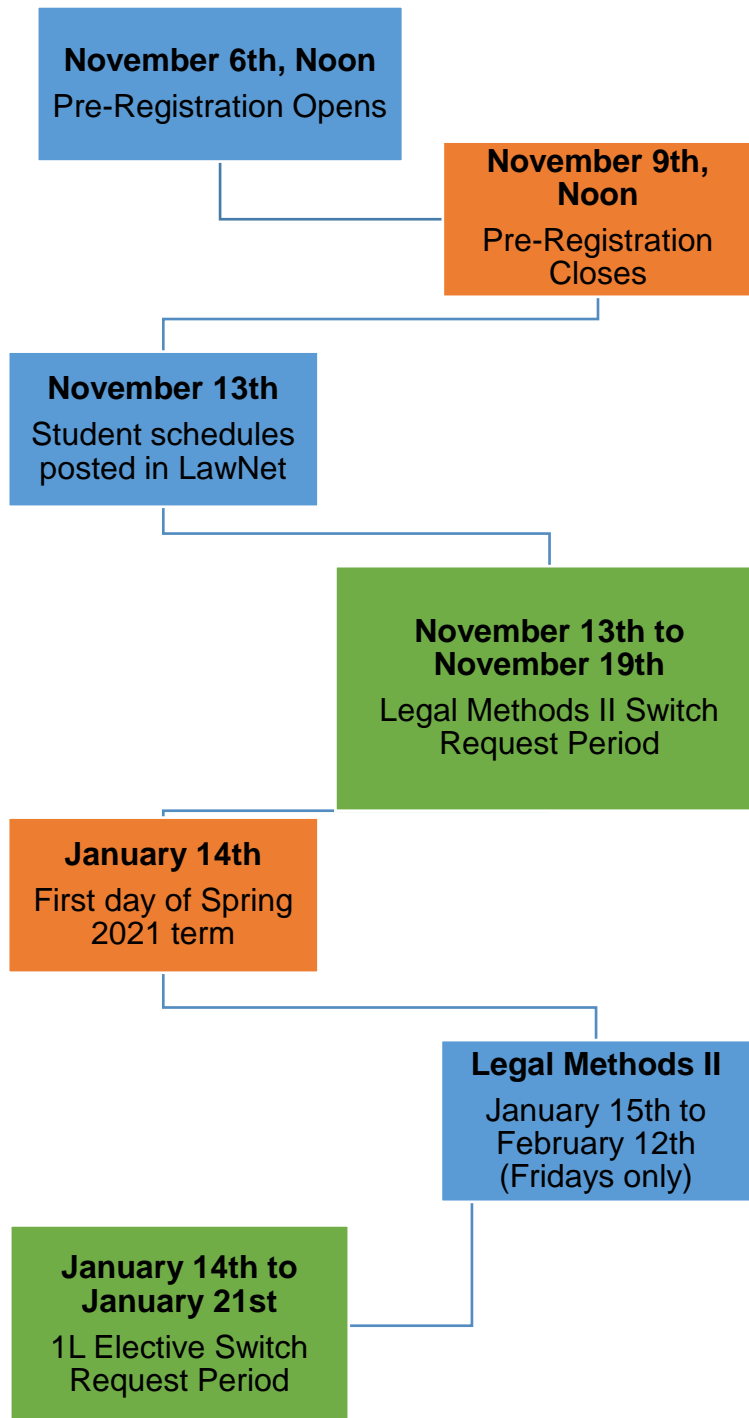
**November 6th, Noon**
Pre-Registration Opens

**November 9th, Noon**
Pre-Registration Closes

**November 13th**
Student schedules posted in LawNet

**November 13th to November 19th**
Legal Methods II Switch Request Period

**January 14th**
First day of Spring 2021 term

**Legal Methods II**
January 15th to February 12th (Fridays only)

**January 14th to January 21st**
1L Elective Switch Request Period